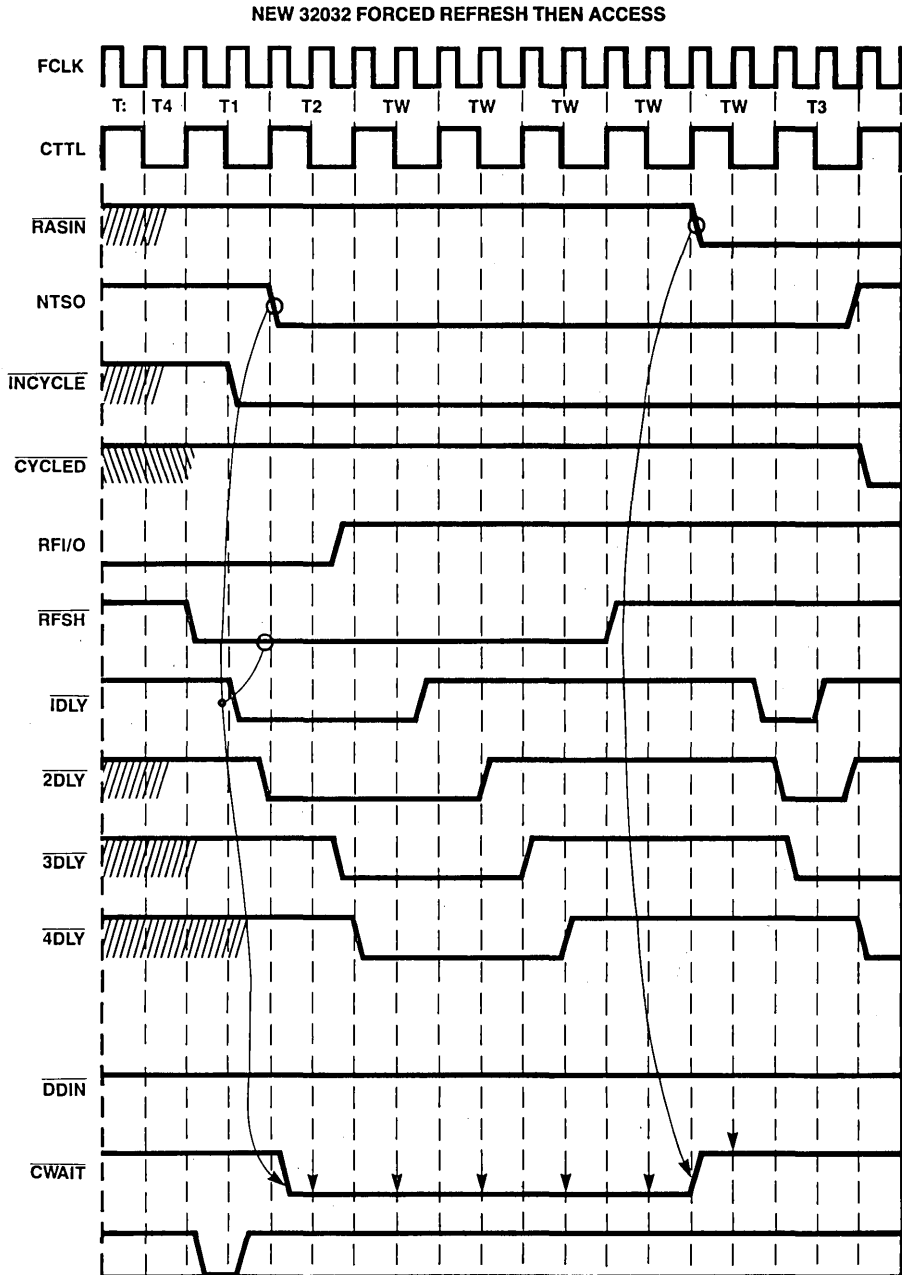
NEW 32032 FORCED REFRESH THEN ACCESS

FCLK

T: T4 T1 T2 TW TW TW TW TW T3

CTTL

$\overline{RASIN}$

NTSO

$\overline{INCYCLE}$

$\overline{CYCLED}$

RFI/O

$\overline{RFSH}$

$\overline{1DLY}$

$\overline{2DLY}$

$\overline{3DLY}$

$\overline{4DLY}$

$\overline{DDIN}$

$\overline{CWAIT}$